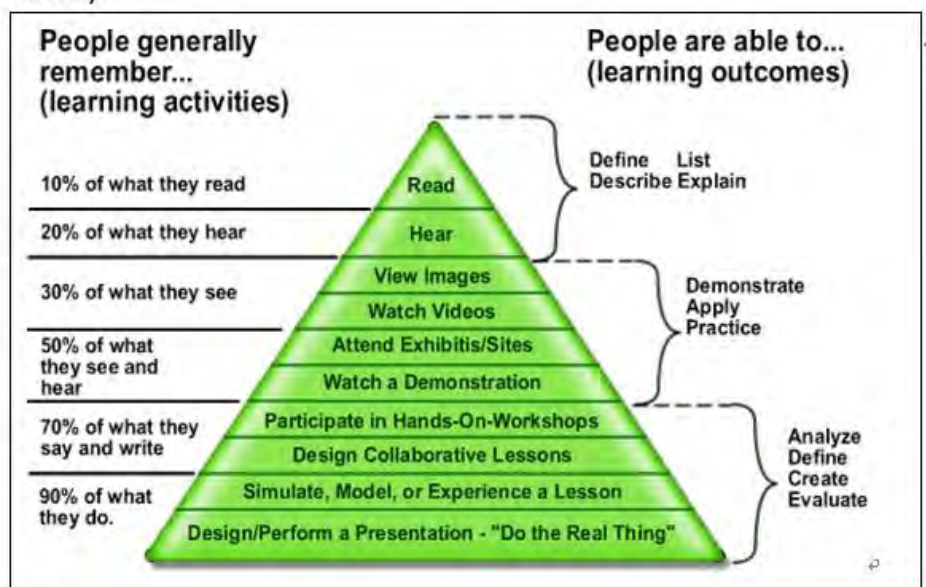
People generally remember... (learning activities)

People are able to... (learning outcomes)

10% of what they read

Read

20% of what they hear

Hear

30% of what they see

View Images

Watch Videos

50% of what they see and hear

Attend Exhibitis/Sites

Watch a Demonstration

70% of what they say and write

Participate in Hands-On-Workshops

Design Collaborative Lessons

90% of what they do.

Simulate, Model, or Experience a Lesson

Design/Perform a Presentation - "Do the Real Thing"

Define List
Describe Explain

Demonstrate
Apply
Practice

Analyze
Define
Create
Evaluate